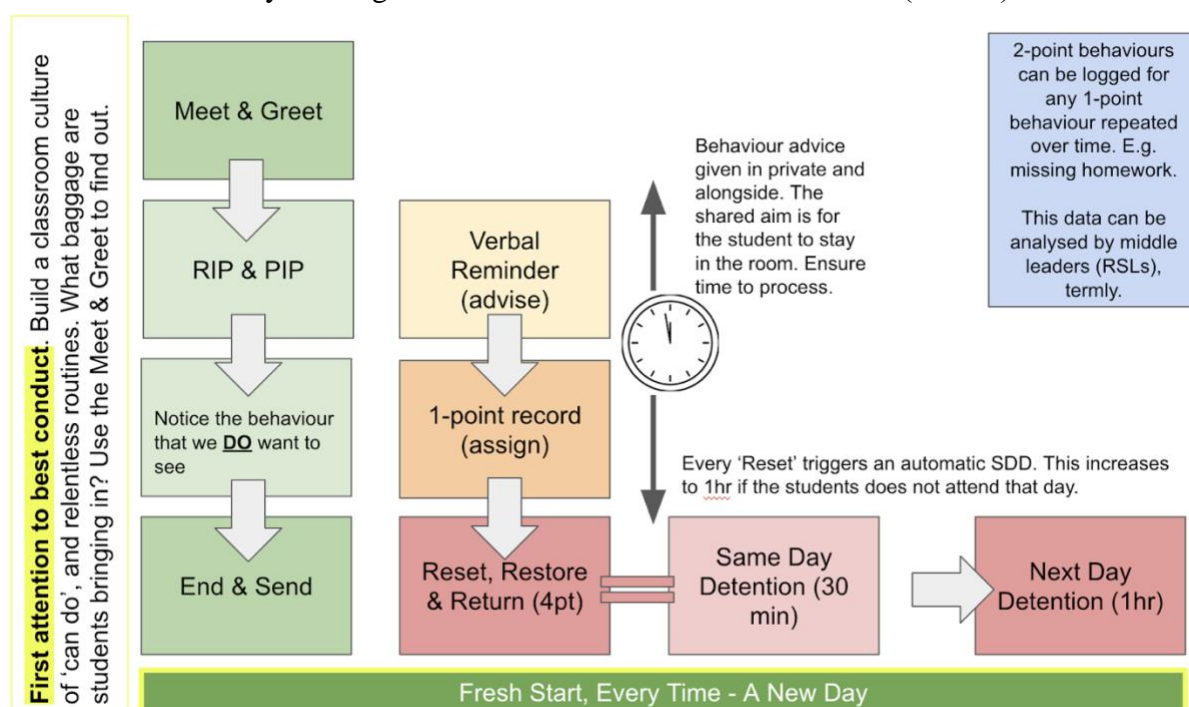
First attention to best conduct. Build a classroom culture of 'can do', and relentless routines. What baggage are students bringing in? Use the Meet & Greet to find out.

Meet & Greet

RIP & PIP

Notice the behaviour that we DO want to see

End & Send

Verbal Reminder (advise)

1-point record (assign)

Reset, Restore & Return (4pt)

Behaviour advice given in private and alongside. The shared aim is for the student to stay in the room. Ensure time to process.

2-point behaviours can be logged for any 1-point behaviour repeated over time. E.g. missing homework.

This data can be analysed by middle leaders (RSLs), termly.

Every 'Reset' triggers an automatic SDD. This increases to 1hr if the students does not attend that day.

Same Day Detention (30 min)

Next Day Detention (1hr)

Fresh Start, Every Time - A New Day